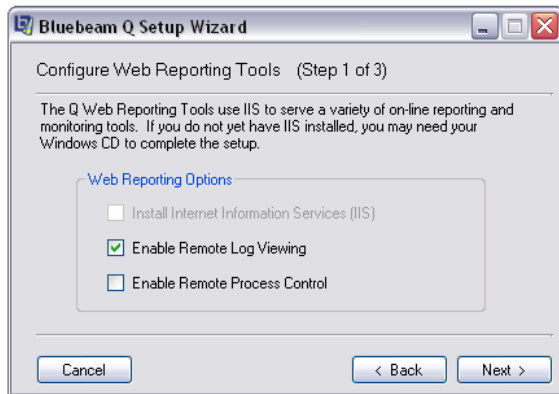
Bluebeam Q Setup Wizard

Configure Web Reporting Tools (Step 1 of 3)

The Q Web Reporting Tools use IIS to serve a variety of on-line reporting and monitoring tools. If you do not yet have IIS installed, you may need your Windows CD to complete the setup.

Web Reporting Options

Install Internet Information Services (IIS)

Enable Remote Log Viewing

Enable Remote Process Control

Cancel

< Back

Next >